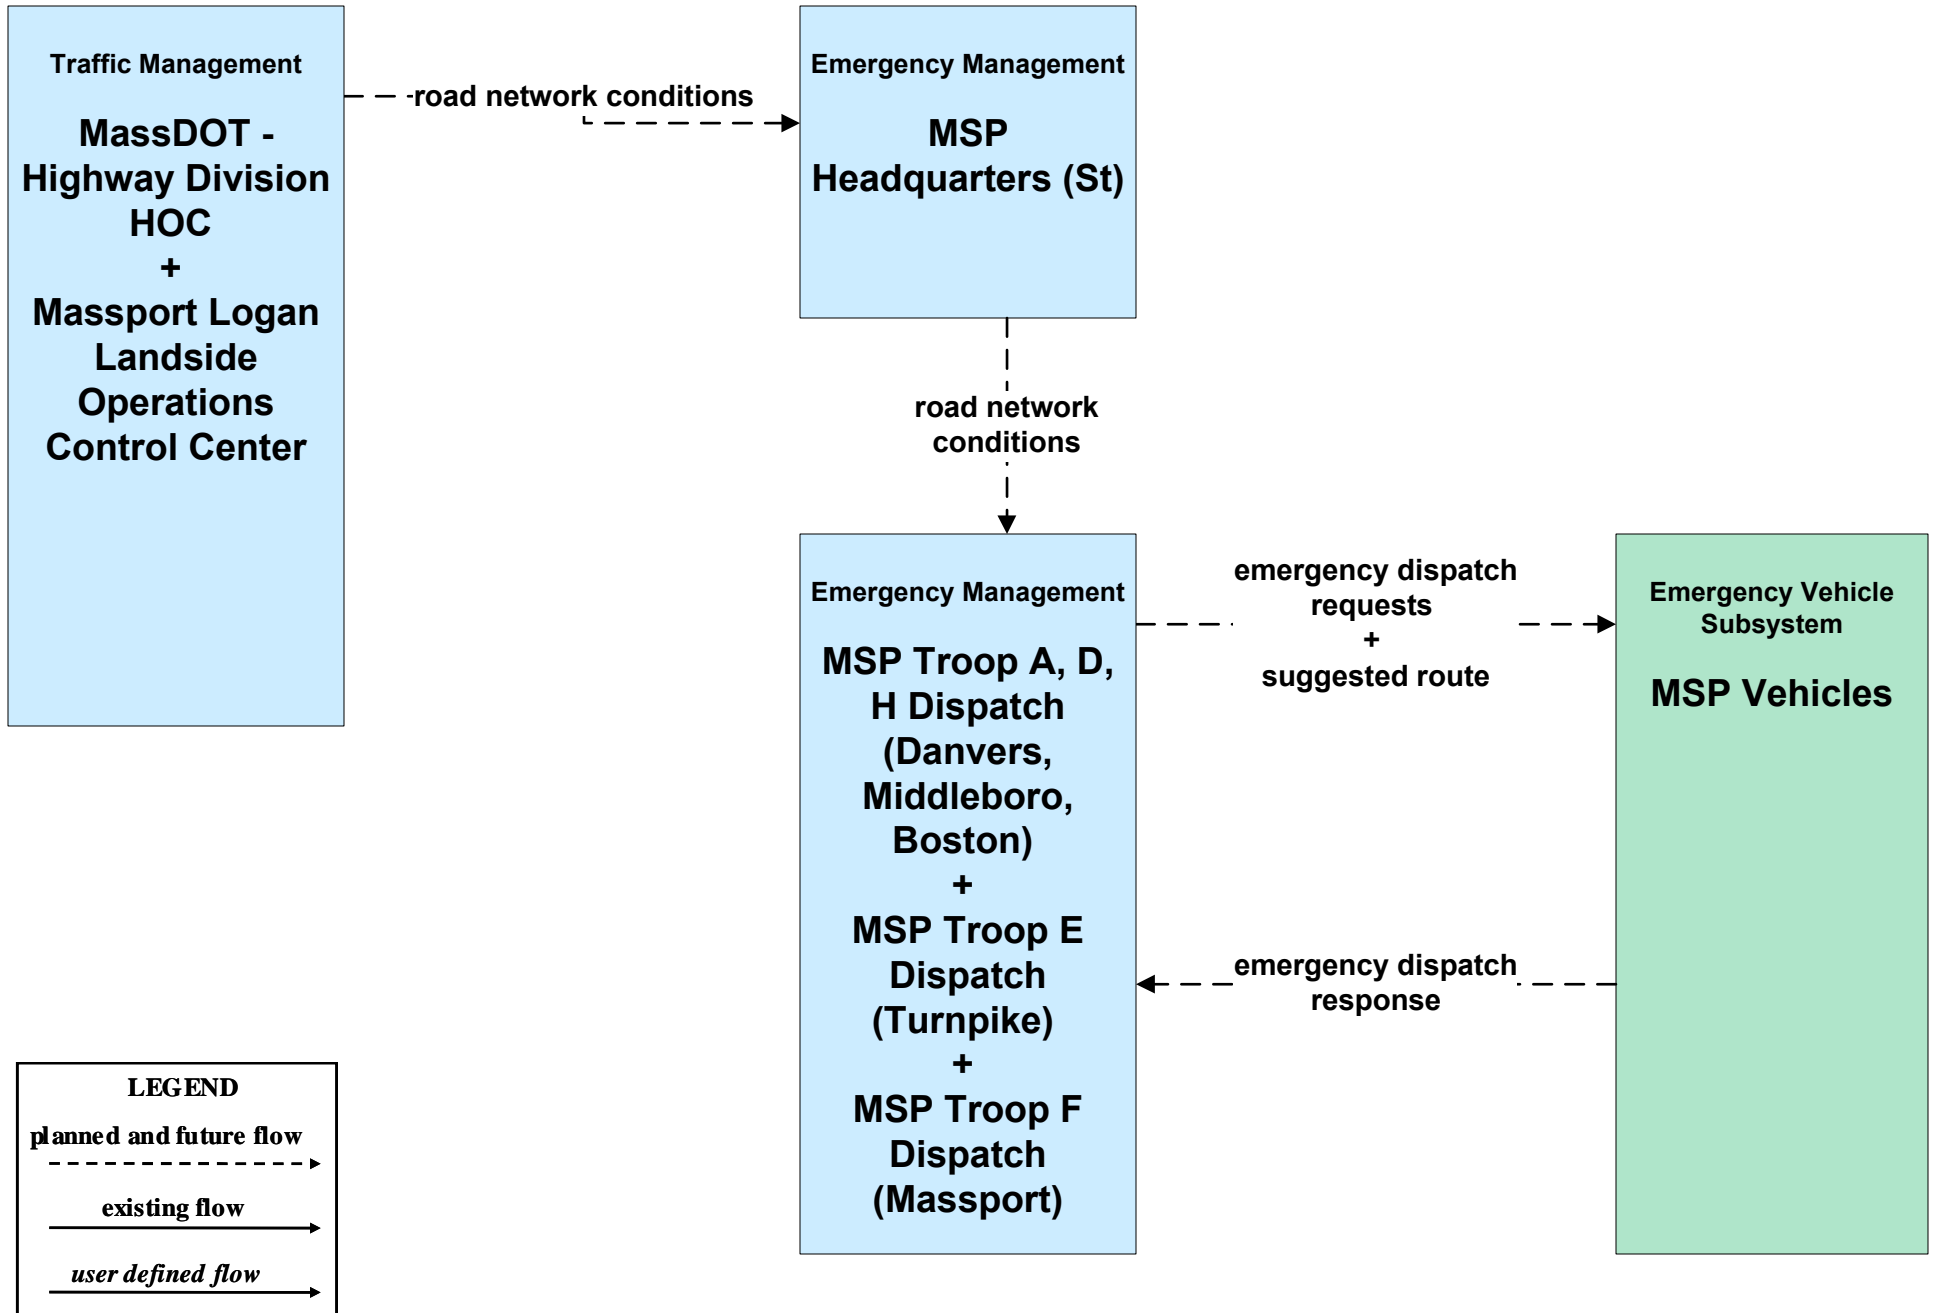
Traffic Management

MassDOT - Highway Division HOC
+
Massport Logan Landside Operations Control Center

road network conditions

Emergency Management

MSP Headquarters (St)

road network conditions

Emergency Management

MSP Troop A, D, H Dispatch (Danvers, Middleboro, Boston)
+
MSP Troop E Dispatch (Turnpike)
+
MSP Troop F Dispatch (Massport)

emergency dispatch requests
+
suggested route

emergency dispatch response

Emergency Vehicle Subsystem

MSP Vehicles

LEGEND
planned and future flow
existing flow
user defined flow